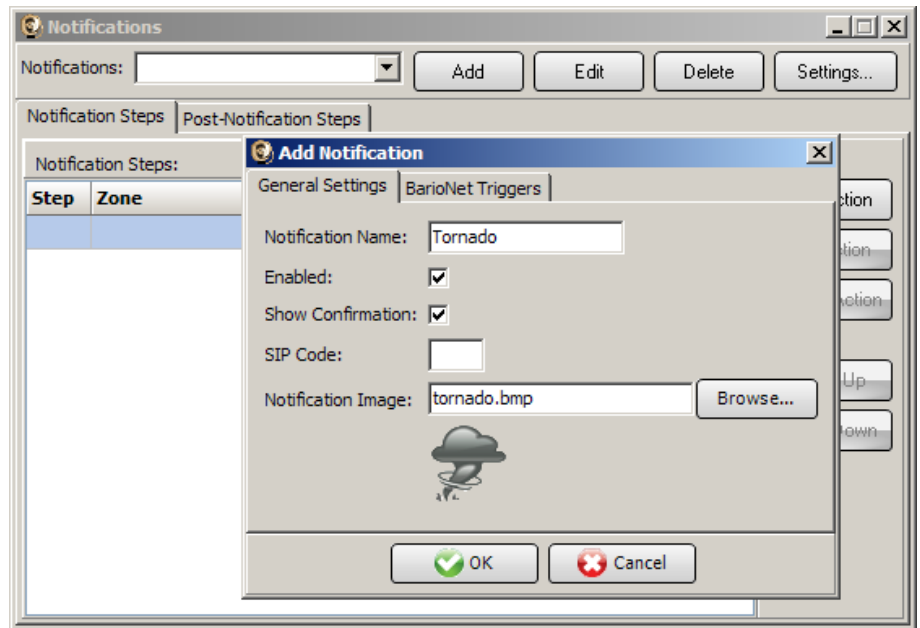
Notifications

Notifications:

Add

Edit

Delete

Settings...

Notification Steps

Post-Notification Steps

Notification Steps:

| Step | Zone |
|---|---|
| | |

ction

tion

ction

Up

own

Add Notification

General Settings

BarioNet Triggers

Notification Name: Tornado

Enabled: ☑

Show Confirmation: ☑

SIP Code:

Notification Image: tornado.bmp

Browse...

OK

Cancel